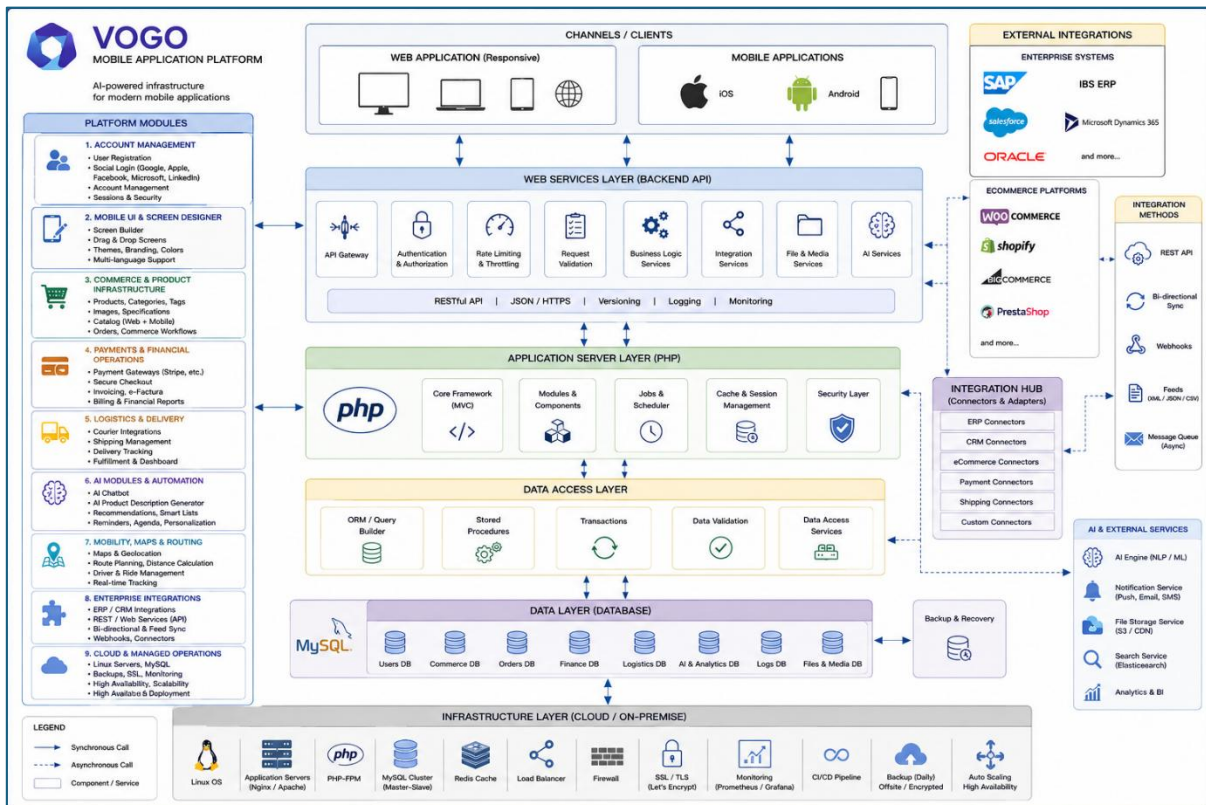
VOGO
MOBILE APPLICATION PLATFORM

AI-powered infrastructure for modern mobile applications

PLATFORM MODULES

1. ACCOUNT MANAGEMENT
• User Registration
• Social Login (Google, Apple, Facebook, Microsoft, LinkedIn)
• Account Management
• Sessions & Security

2. MOBILE UI & SCREEN DESIGNER
• Screen Builder
• Drag & Drop Screens
• Themes, Branding, Colors
• Multi-language Support

3. COMMERCE & PRODUCT INFRASTRUCTURE
• Products, Categories, Tags
• Images, Specifications
• Catalog (Web + Mobile)
• Orders, Commerce Workflows

4. PAYMENTS & FINANCIAL OPERATIONS
• Payment Gateways (Stripe, etc.)
• Secure Checkout
• Invoicing, e-Factura
• Billing & Financial Reports

5. LOGISTICS & DELIVERY
• Courier Integrations
• Shipping Management
• Delivery Tracking
• Fulfillment & Dashboard

6. AI MODULES & AUTOMATION
• AI Chatbot
• AI Product Description Generator
• Recommendations, Smart Lists
• Reminders, Agenda, Personalization

7. MOBILITY, MAPS & ROUTING
• Maps & Geolocation
• Route Planning, Distance Calculation
• Driver & Ride Management
• Real-time Tracking

8. ENTERPRISE INTEGRATIONS
• ERP / CRM Integrations
• REST / Web Services (API)
• Bi-directional & Feed Sync
• Webhooks, Connectors

9. CLOUD & MANAGED OPERATIONS
• Linux Servers, MySQL
• Backups, SSL, Monitoring
• High Availability, Scalability
• High Available & Deployment

LEGEND
Synchronous Call
Asynchronous Call
Component / Service

CHANNELS / CLIENTS
WEB APPLICATION (Responsive)
MOBILE APPLICATIONS
iOS
Android

WEB SERVICES LAYER (BACKEND API)
API Gateway
Authentication & Authorization
Rate Limiting & Throttling
Request Validation
Business Logic Services
Integration Services
File & Media Services
AI Services
RESTful API | JSON / HTTPS | Versioning | Logging | Monitoring

APPLICATION SERVER LAYER (PHP)
php
Core Framework (MVC)
Modules & Components
Jobs & Scheduler
Cache & Session Management
Security Layer

DATA ACCESS LAYER
ORM / Query Builder
Stored Procedures
Transactions
Data Validation
Data Access Services

DATA LAYER (DATABASE)
MySQL
Users DB
Commerce DB
Orders DB
Finance DB
Logistics DB
AI & Analytics DB
Logs DB
Files & Media DB

Backup & Recovery

INFRASTRUCTURE LAYER (CLOUD / ON-PREMISE)
Linux OS
Application Servers (Nginx / Apache)
php
PHP-FPM
MySQL Cluster (Master-Slave)
Redis Cache
Load Balancer
Firewall
SSL / TLS (Let's Encrypt)
Monitoring (Prometheus / Grafana)
CI/CD Pipeline
Backup (Daily) Offsite / Encrypted
Auto Scaling High Availability

EXTERNAL INTEGRATIONS
ENTERPRISE SYSTEMS
SAP
IBS ERP
salesforce
Microsoft Dynamics 365
ORACLE
and more...

ECOMMERCE PLATFORMS
WOO COMMERCE
shopify
BIGCOMMERCE
PrestaShop
and more...

INTEGRATION METHODS
REST API
Bi-directional Sync
Webhooks
Feeds (XML / JSON / CSV)
Message Queue (Async)

INTEGRATION HUB
(Connectors & Adapters)
ERP Connectors
CRM Connectors
eCommerce Connectors
Payment Connectors
Shipping Connectors
Custom Connectors

AI & EXTERNAL SERVICES
AI Engine (NLP / ML)
Notification Service (Push, Email, SMS)
File Storage Service (S3 / CDN)
Search Service (Elasticsearch)
Analytics & BI